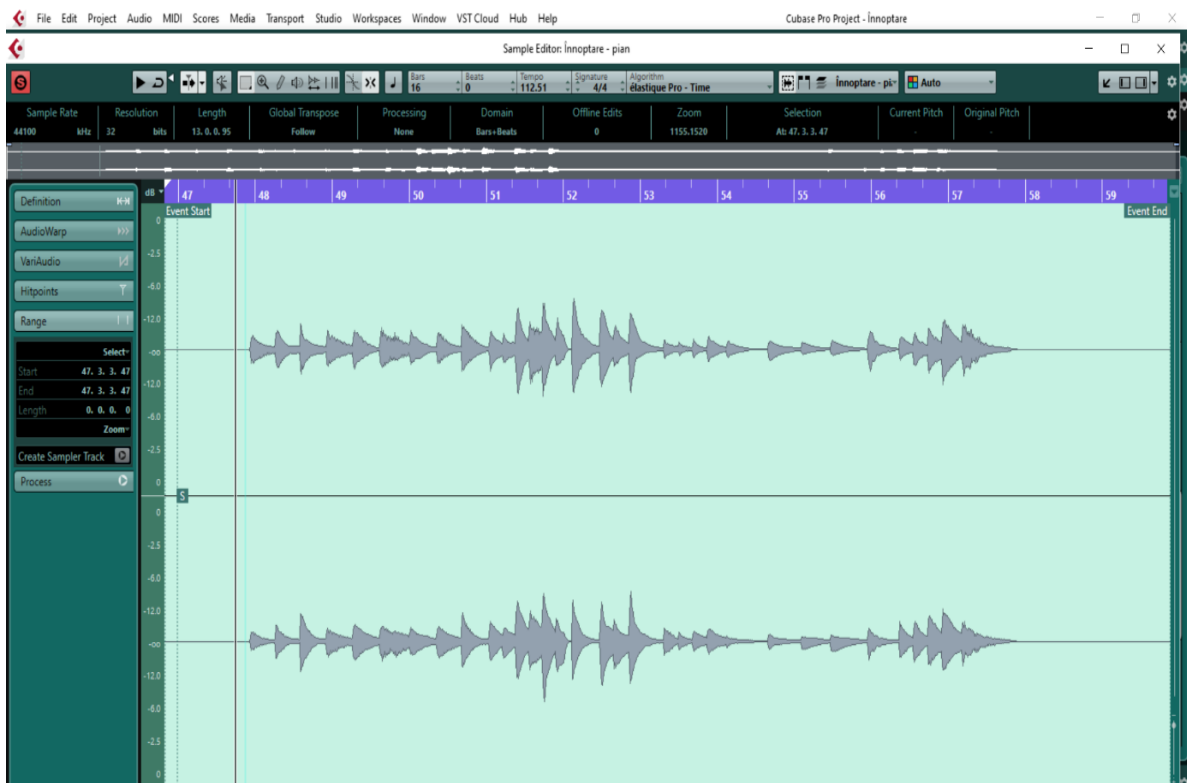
File Edit Project Audio MIDI Scores Media Transport Studio Workspaces Window VST Cloud Hub Help

Cubase Pro Project - Înnoptare

Sample Editor: Înnoptare - pian

Bars 16
Beats 0
Tempo 112.51
Signature 4/4
Algorithm élastique Pro - Time
Înnoptare - pi
Auto

| Sample Rate | Resolution | Length | Global Transpose | Processing | Domain | Offline Edits | Zoom | Selection | Current Pitch | Original Pitch |
|---|---|---|---|---|---|---|---|---|---|---|
| 44100 kHz | 32 bits | 13. 0. 0. 95 | Follow | None | Bars+Beats | 0 | 1155.1520 | At: 47. 3. 3. 47 | - | - |

dB
47 48 49 50 51 52 53 54 55 56 57 58 59
Event Start
Event End

Definition
AudioWarp
VariAudio
Hitpoints
Range
Select
Start 47. 3. 3. 47
End 47. 3. 3. 47
Length 0. 0. 0. 0
Zoom
Create Sampler Track
Process

0
-2.5
-6.0
-12.0
-oo
-12.0
-6.0
-2.5
S
0
-2.5
-6.0
-12.0
-oo
-12.0
-6.0
-2.5
0